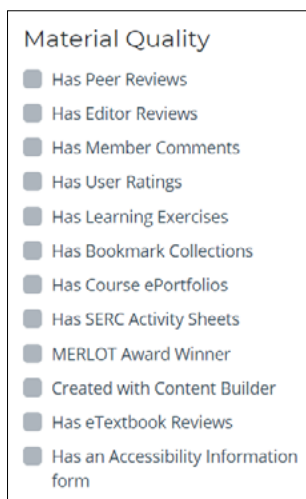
Material Quality

Has Peer Reviews

Has Editor Reviews

Has Member Comments

Has User Ratings

Has Learning Exercises

Has Bookmark Collections

Has Course ePortfolios

Has SERC Activity Sheets

MERLOT Award Winner

Created with Content Builder

Has eTextbook Reviews

Has an Accessibility Information form